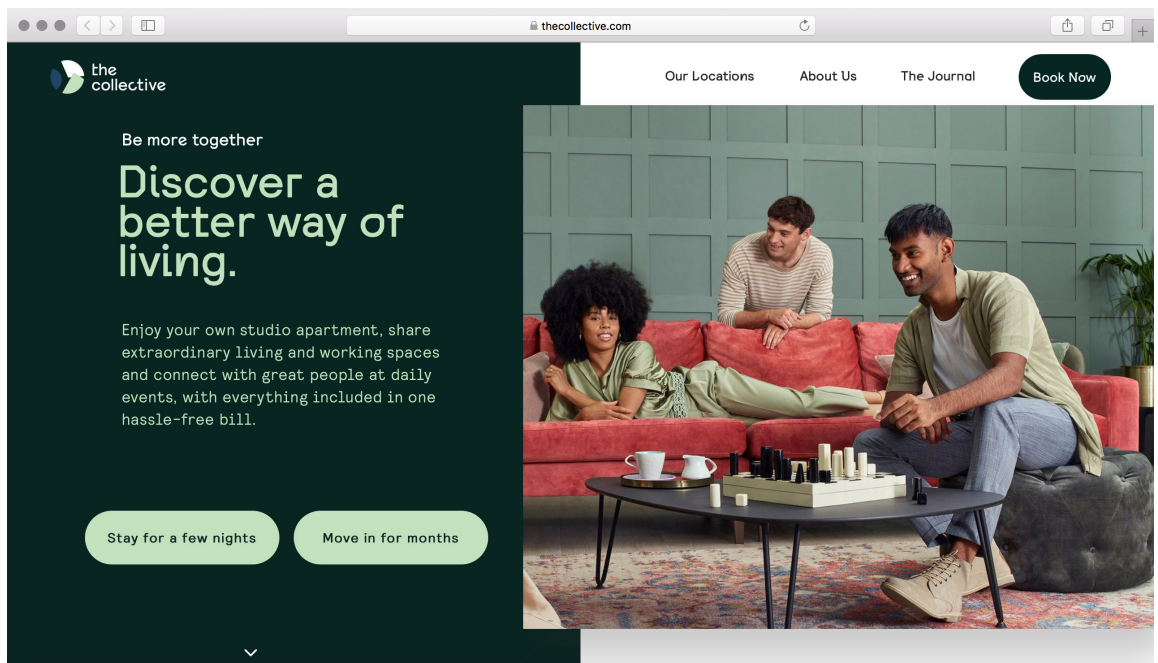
thecollective.com

the collective

Our Locations About Us The Journal Book Now

Be more together

Discover a better way of living.

Enjoy your own studio apartment, share extraordinary living and working spaces and connect with great people at daily events, with everything included in one hassle-free bill.

Stay for a few nights

Move in for months